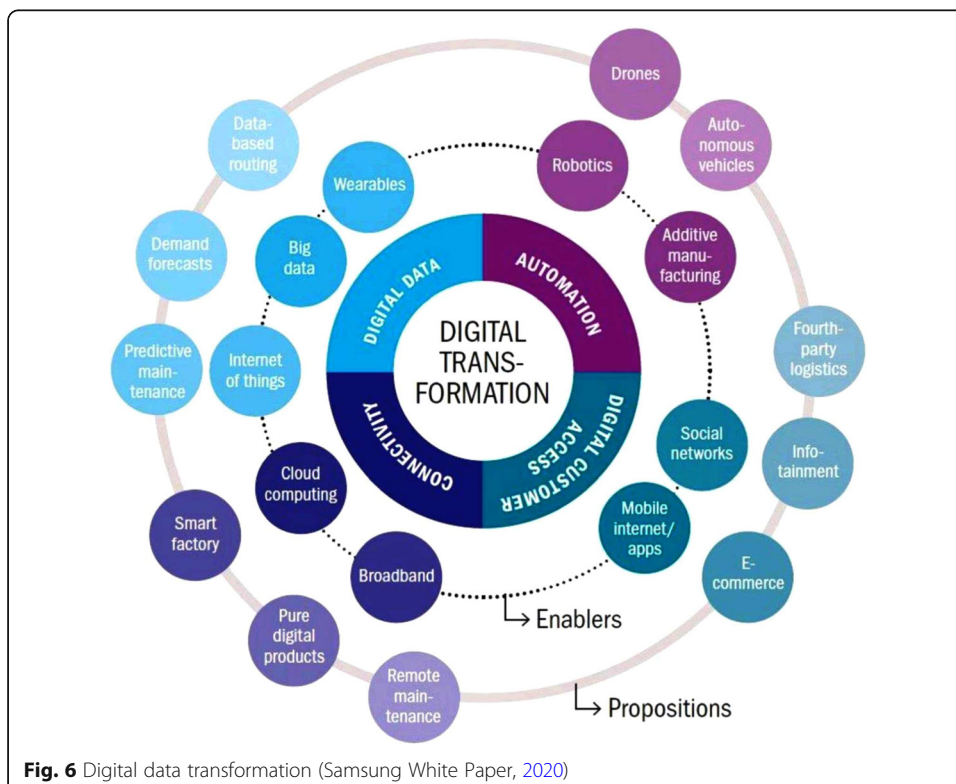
Drones

Data-based routing

Robotics

Autonomous vehicles

Wearables

Demand forecasts

Big data

Additive manufacturing

DIGITAL DATA

AUTOMATION

DIGITAL TRANSFORMATION

Predictive maintenance

Internet of things

Fourth-party logistics

CONNECTIVITY

DIGITAL CUSTOMER ACCESS

Social networks

Infotainment

Cloud computing

Smart factory

Mobile internet/ apps

E-commerce

Broadband

Enablers

Pure digital products

Remote maintenance

Propositions

**Fig. 6** Digital data transformation (Samsung White Paper, 2020)